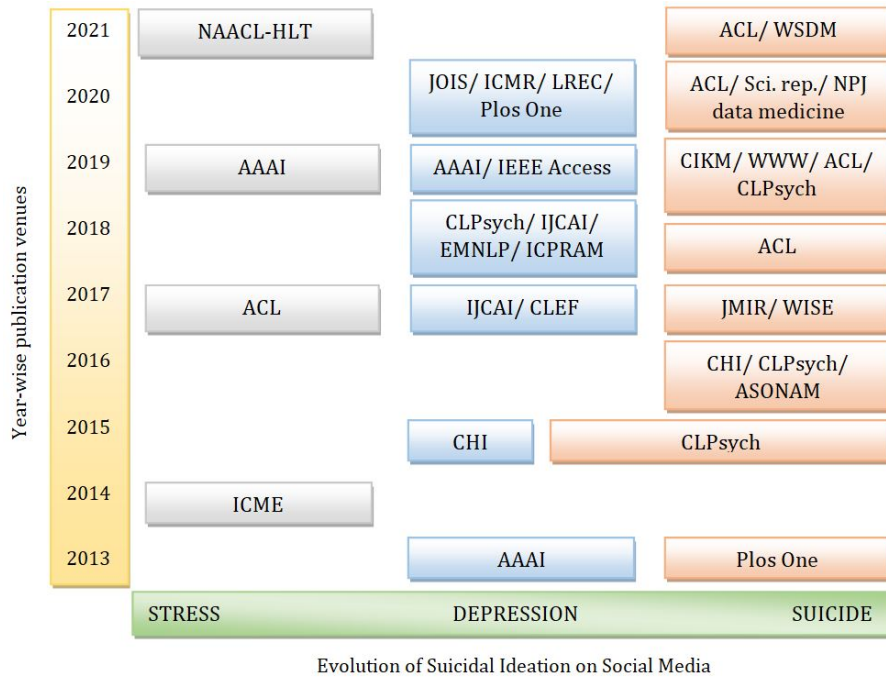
Year-wise publication venues

2021
NAACL-HLT
ACL/ WSDM

2020
JOIS/ ICMR/ LREC/ Plos One
ACL/ Sci. rep./ NPJ data medicine

2019
AAAI
AAAI/ IEEE Access
CIKM/ WWW/ ACL/ CLPsych

2018
CLPsych/ IJCAI/ EMNLP/ ICPRAM
ACL

2017
ACL
IJCAI/ CLEF
JMIR/ WISE

2016
CHI/ CLPsych/ ASONAM

2015
CHI
CLPsych

2014
ICME

2013
AAAI
Plos One

STRESS
DEPRESSION
SUICIDE

Evolution of Suicidal Ideation on Social Media